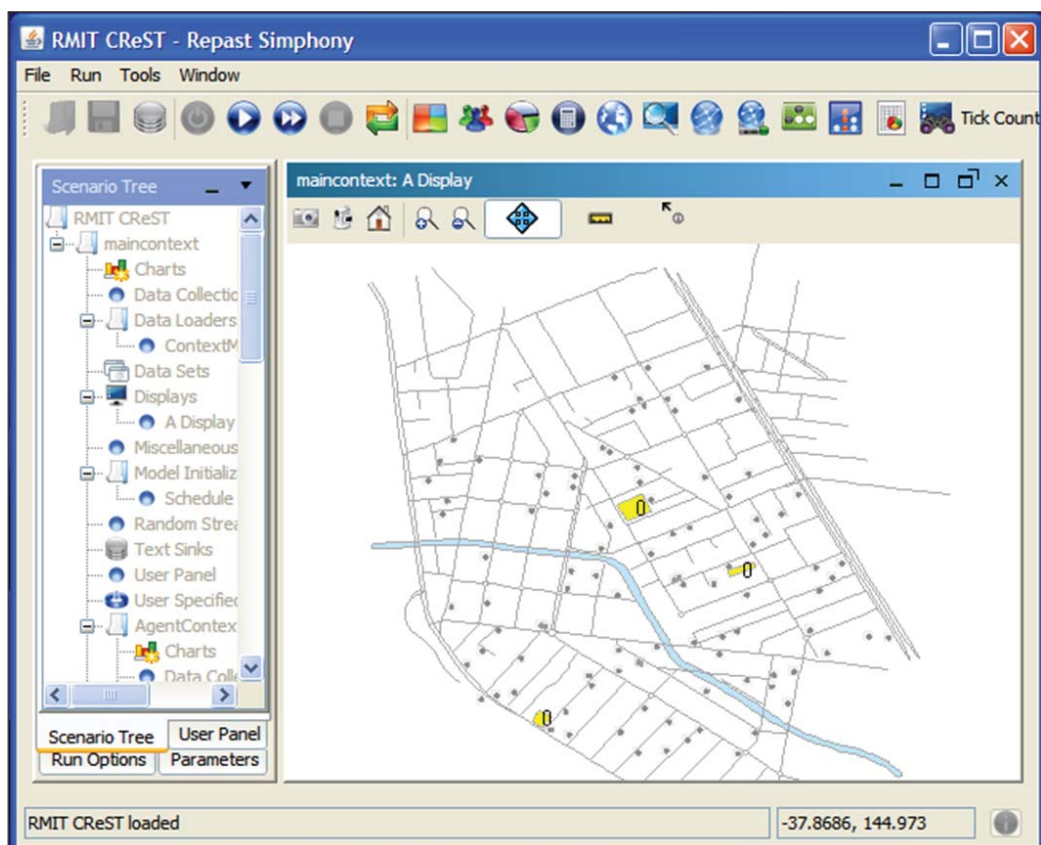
RMIT CReST - Repast Simphony

File Run Tools Window

Tick Count

Scenario Tree

RMIT CReST
maincontext
Charts
Data Collectio
Data Loaders
ContextM
Data Sets
Displays
A Display
Miscellaneous
Model Initializ
Schedule
Random Strea
Text Sinks
User Panel
User Specified
AgentContex
Charts
Data Colle

Scenario Tree
User Panel
Run Options
Parameters

maincontext: A Display

0
0
0

RMIT CReST loaded
-37.8686, 144.973